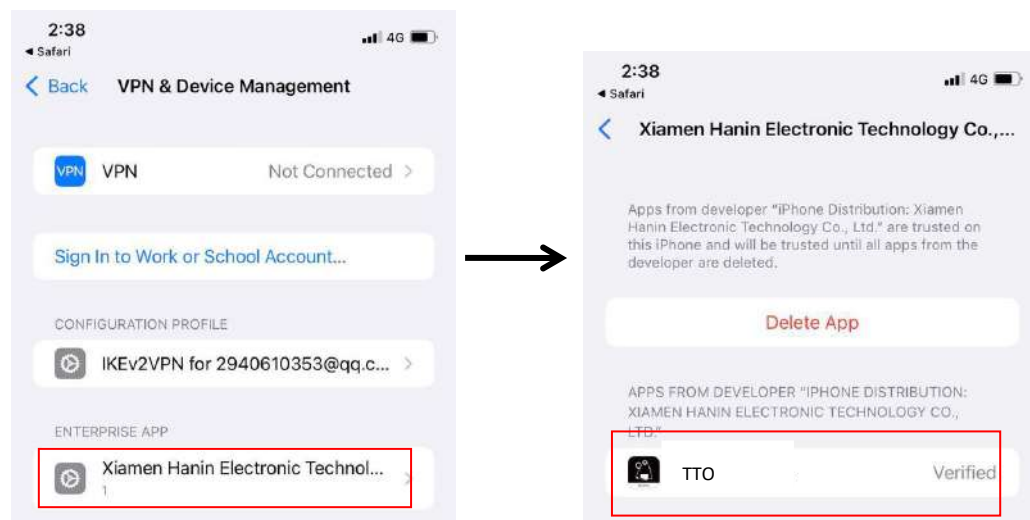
2:38
◂ Safari
4G

< Back VPN & Device Management

VPN VPN Not Connected >

Sign In to Work or School Account...

CONFIGURATION PROFILE

IKEv2VPN for 2940610353@qq.c... >

ENTERPRISE APP

Xiamen Hanin Electronic Technol... >
1

2:38
◂ Safari
4G

< Xiamen Hanin Electronic Technology Co.,...

Apps from developer "iPhone Distribution: Xiamen Hanin Electronic Technology Co., Ltd." are trusted on this iPhone and will be trusted until all apps from the developer are deleted.

Delete App

APPS FROM DEVELOPER "IPHONE DISTRIBUTION: XIAMEN HANIN ELECTRONIC TECHNOLOGY CO., LTD."

TTO Verified